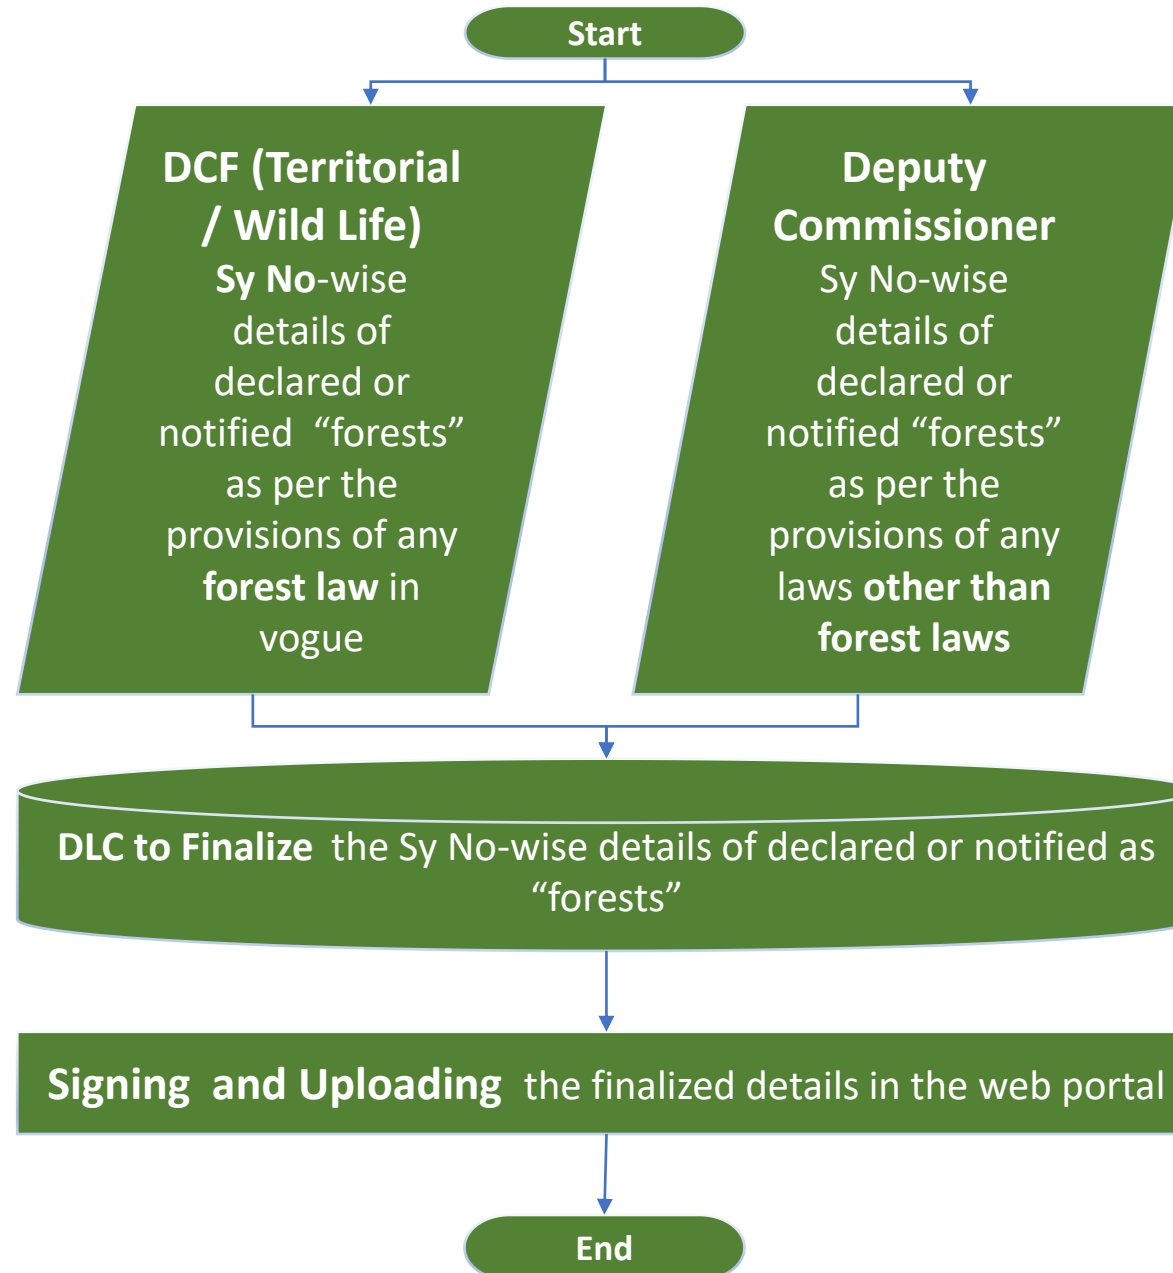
Start

DCF (Territorial / Wild Life)
Sy No-wise details of declared or notified "forests" as per the provisions of any forest law in vogue

Deputy Commissioner
Sy No-wise details of declared or notified "forests" as per the provisions of any laws other than forest laws

DLC to Finalize the Sy No-wise details of declared or notified as "forests"

Signing and Uploading the finalized details in the web portal

End